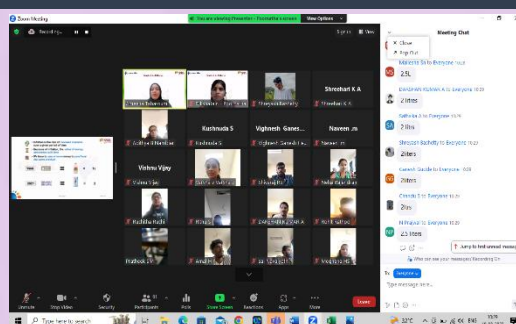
Zoom Meeting

You are viewing Presenter - Dhinakha's screen   View Options

Recording...

Speaker View

Meeting Chat

Close
Pop Out

Shreehari K A

Kushnada S

Vighnesh Ganes...

Naveen .m

Vishnu Vijay

2.5L

2 litres

2 litres

2liters

2litres

2 ltrs

2 litres

2.5 litres

Jump to first unread message

Who can see your messages? Recording On

To: Everyone

Type message here...

Unmute

Stop Video

Security

Participants

Polls

Share Screen

Reactions

Apps

More

Leave

Type here to search